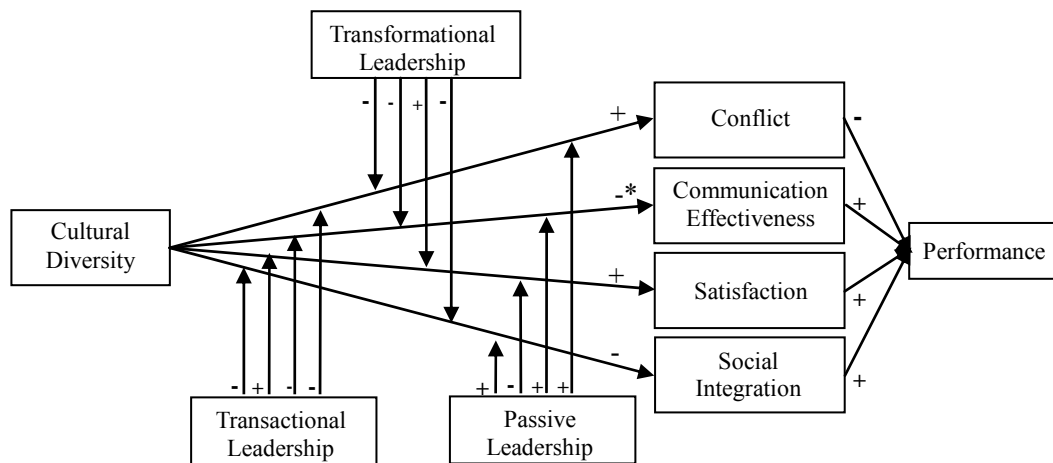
Transformational Leadership

- - + -

+

Conflict

-

-*

Communication Effectiveness

+

Cultural Diversity

Performance

+

Satisfaction

+

-

Social Integration

+

- + - -

+ - + +

Transactional Leadership

Passive Leadership